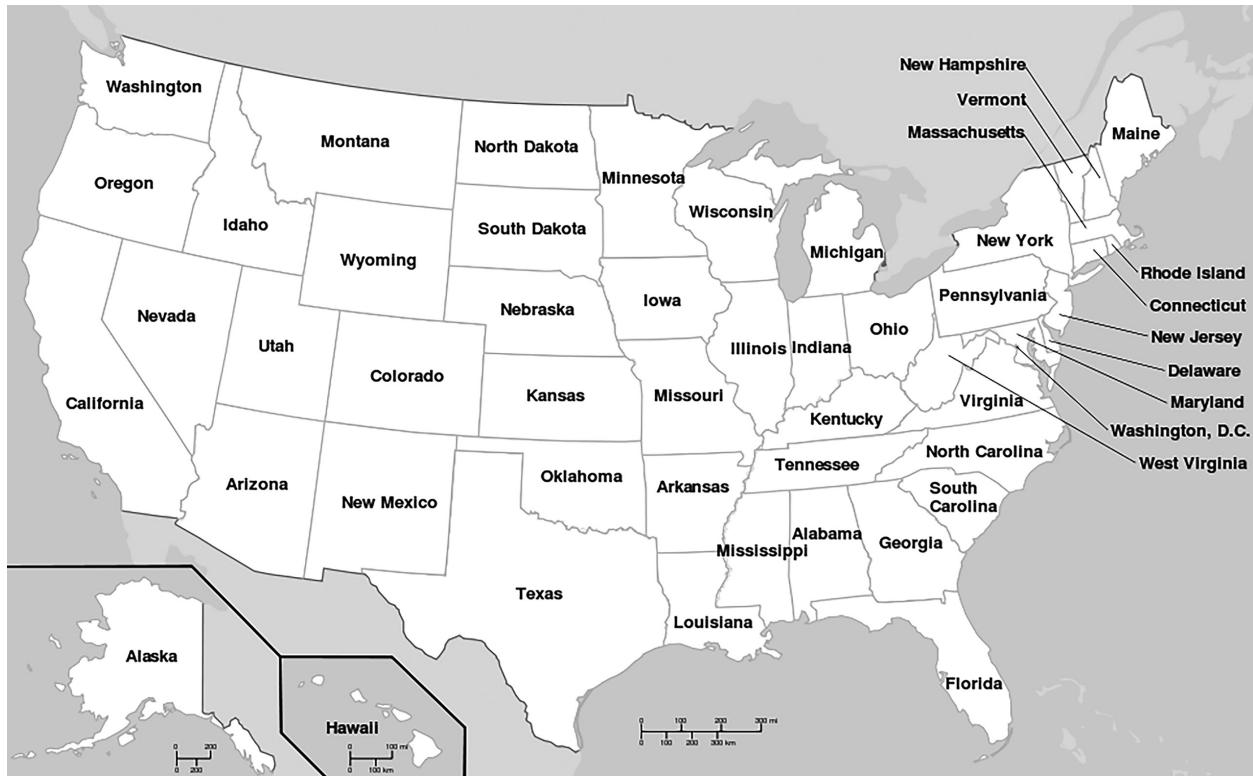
New Hampshire
Vermont
Massachusetts
Maine
Washington
Montana
North Dakota
Minnesota
Oregon
Idaho
Wisconsin
South Dakota
Michigan
New York
Rhode Island
Wyoming
Connecticut
Iowa
Pennsylvania
Nevada
Nebraska
New Jersey
Utah
Illinois
Indiana
Ohio
Delaware
Colorado
Missouri
Kansas
Maryland
California
Virginia
Kentucky
Washington, D.C.
West Virginia
North Carolina
Tennessee
Oklahoma
Arizona
Arkansas
South Carolina
New Mexico
Alabama
Georgia
Mississippi
Texas
Louisiana
Alaska
Florida
Hawaii
0 100 200 300 mi
0 100 200 300 km
0 200
0 200
0 100 mi
0 100 km